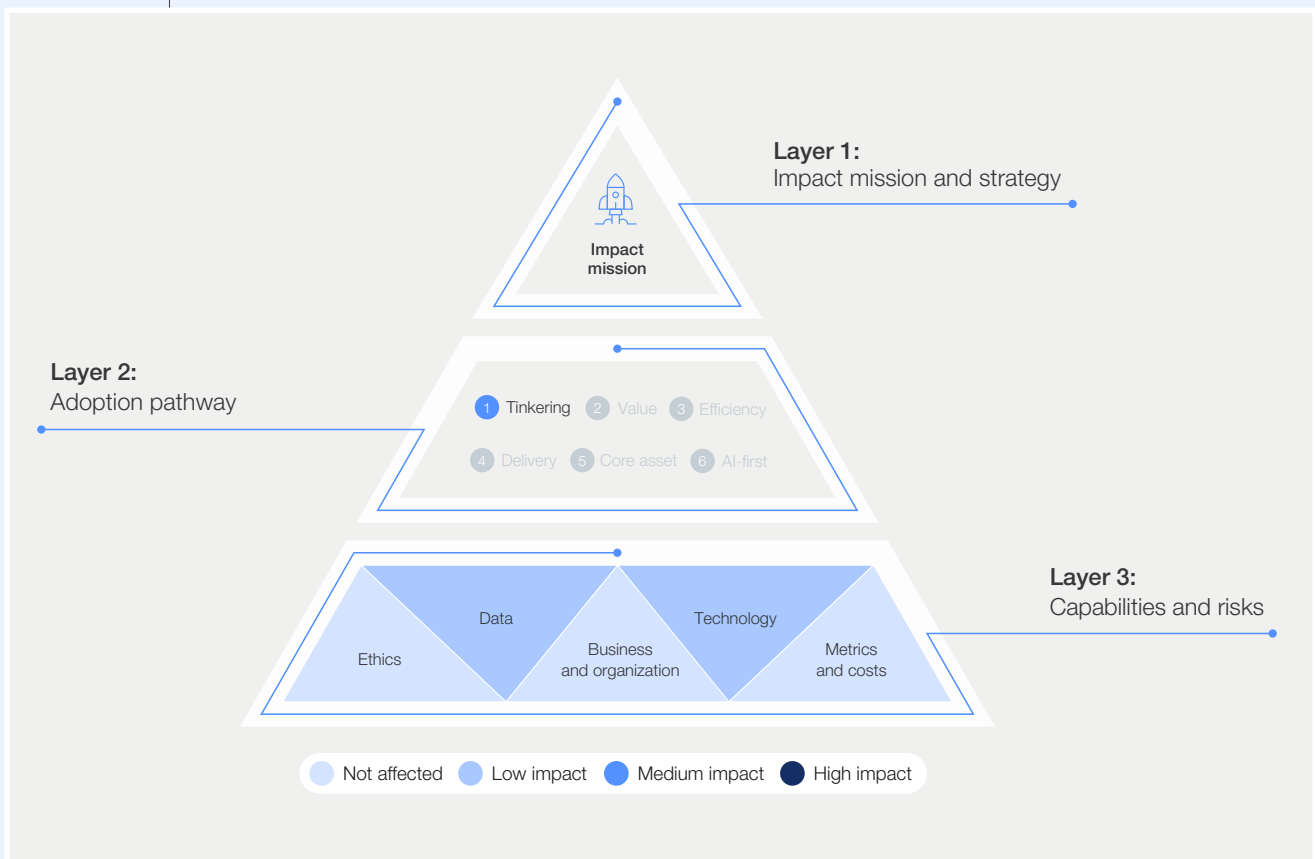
Impact mission

Layer 1:
Impact mission and strategy

Layer 2:
Adoption pathway

1 Tinkering 2 Value 3 Efficiency

4 Delivery 5 Core asset 6 AI-first

Layer 3:
Capabilities and risks

Ethics

Data

Business and organization

Technology

Metrics and costs

Not affected Low impact Medium impact High impact